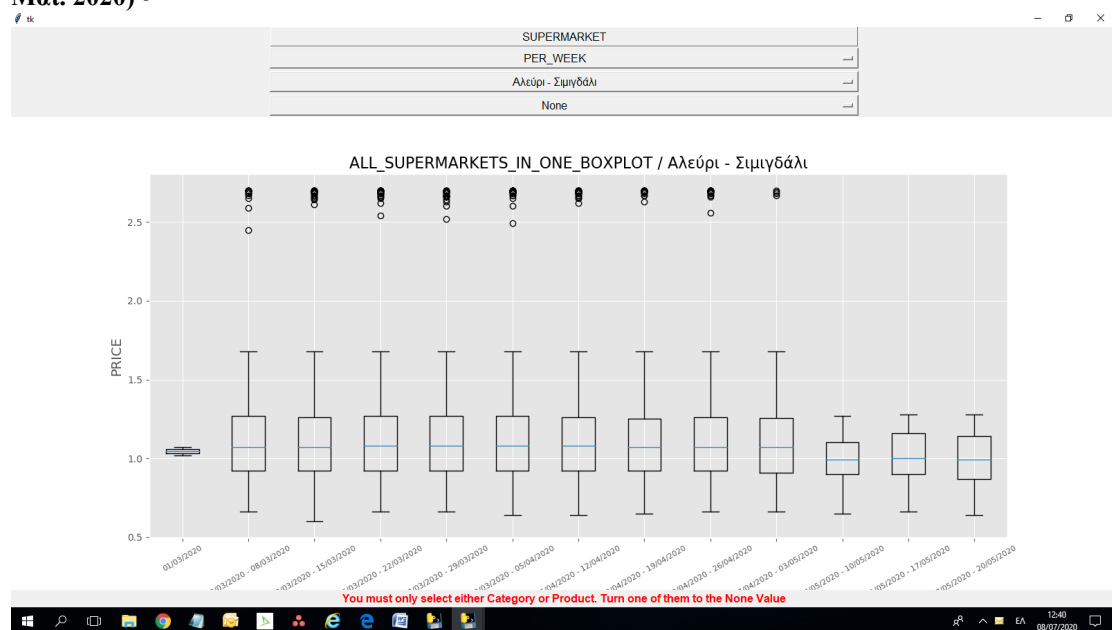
Μαΐ. 2020) -

tk

SUPERMARKET

PER_WEEK

Αλεύρι - Σιμιγδάλι

None

ALL_SUPERMARKETS_IN_ONE_BOXPLOT / Αλεύρι - Σιμιγδάλι

PRICE

2.5
2.0
1.5
1.0
0.5

01/03/2020
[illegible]/03/2020 - 08/03/2020
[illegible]/03/2020 - 15/03/2020
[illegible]/03/2020 - 22/03/2020
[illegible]/03/2020 - 29/03/2020
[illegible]/03/2020 - 05/04/2020
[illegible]/04/2020 - 12/04/2020
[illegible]/04/2020 - 19/04/2020
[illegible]/04/2020 - 26/04/2020
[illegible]/04/2020 - 03/05/2020
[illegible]/05/2020 - 10/05/2020
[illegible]/05/2020 - 17/05/2020
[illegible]/05/2020 - 20/05/2020

You must only select either Category or Product. Turn one of them to the None Value

ΕΛ
12:40
08/07/2020